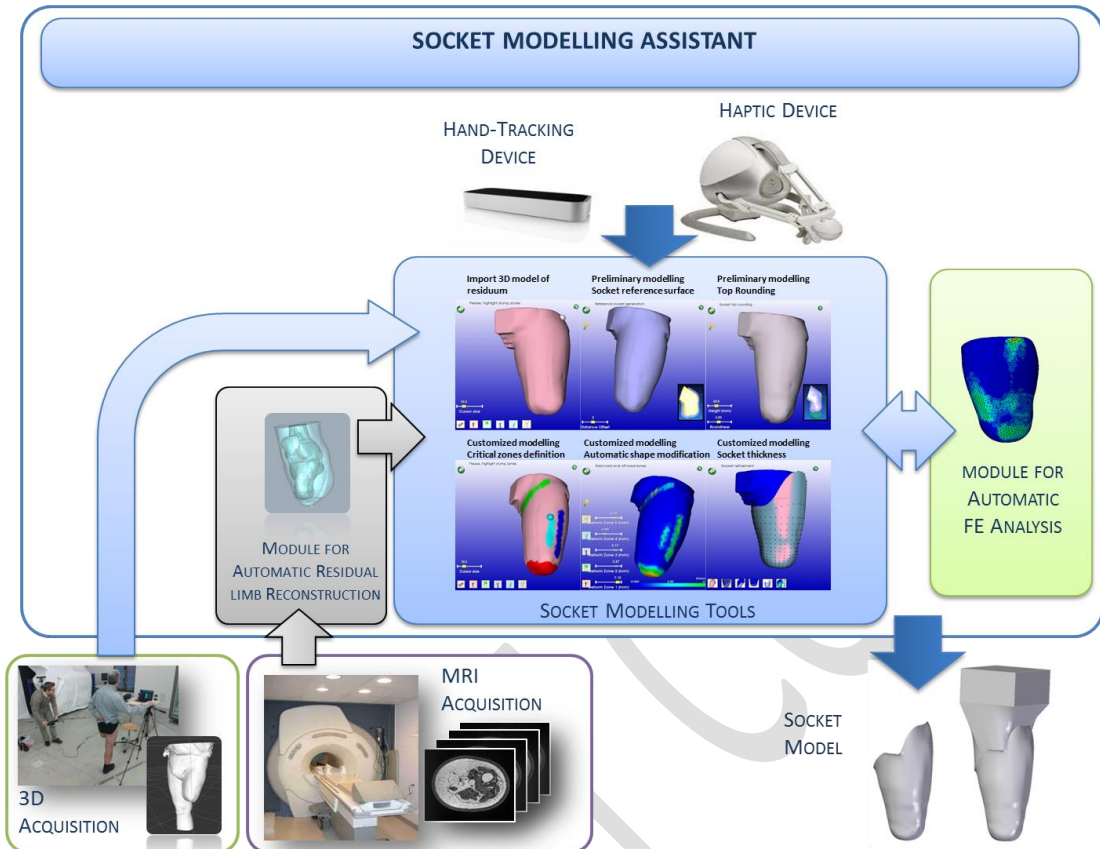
SOCKET MODELLING ASSISTANT

HAND-TRACKING DEVICE

HAPTIC DEVICE

Import 3D model of residuum

Preliminary modelling Socket reference surface

Preliminary modelling Top Rounding

Customized modelling Critical zones definition

Customized modelling Automatic shape modification

Customized modelling Socket thickness

SOCKET MODELLING TOOLS

MODULE FOR AUTOMATIC RESIDUAL LIMB RECONSTRUCTION

MODULE FOR AUTOMATIC FE ANALYSIS

3D ACQUISITION

MRI ACQUISITION

SOCKET MODEL